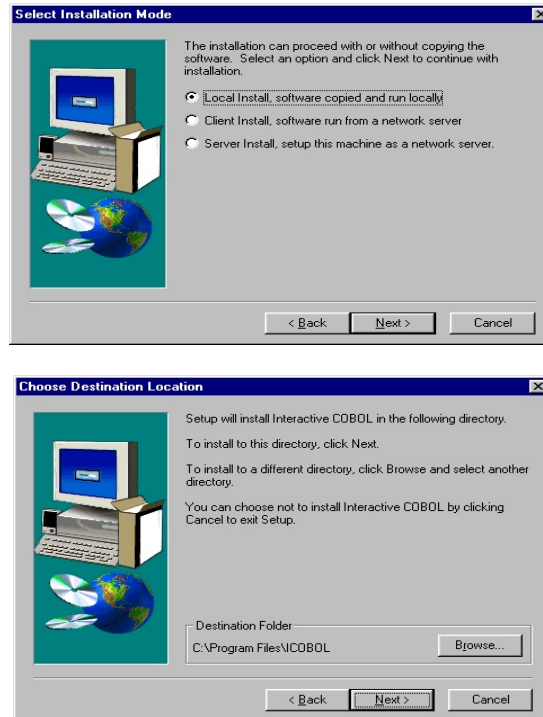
Select Installation Mode

The installation can proceed with or without copying the software. Select an option and click Next to continue with installation.

Local Install, software copied and run locally

Client Install, software run from a network server

Server Install, setup this machine as a network server.

< Back
Next >
Cancel

Choose Destination Location

Setup will install Interactive COBOL in the following directory.

To install to this directory, click Next.

To install to a different directory, click Browse and select another directory.

You can choose not to install Interactive COBOL by clicking Cancel to exit Setup.

Destination Folder
C:\Program Files\ICOBOL
Browse...

< Back
Next >
Cancel